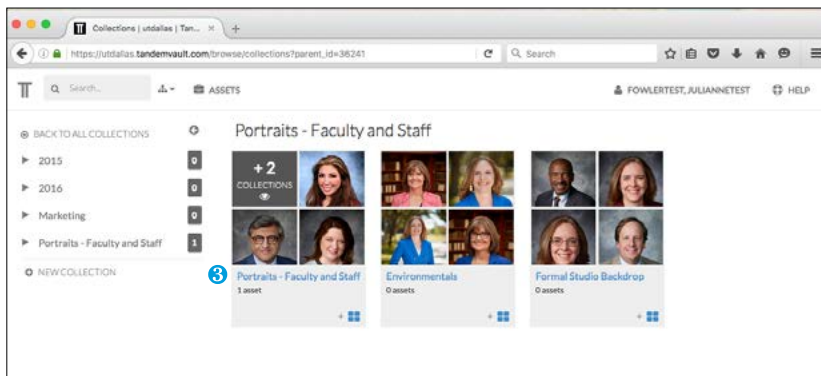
Collections | utdallas | Tan... ×

https://utdallas.tandemvault.com/browse/collections?parent_id=38241

Search

Search...

ASSETS

FOWLERTEST, JULIANNETEST

HELP

BACK TO ALL COLLECTIONS

2015 0

2016 0

Marketing 0

Portraits - Faculty and Staff 1

NEW COLLECTION

Portraits - Faculty and Staff

+2 COLLECTIONS

3

Portraits - Faculty and Staff
1 asset

Environmentals
0 assets

Formal Studio Backdrop
0 assets